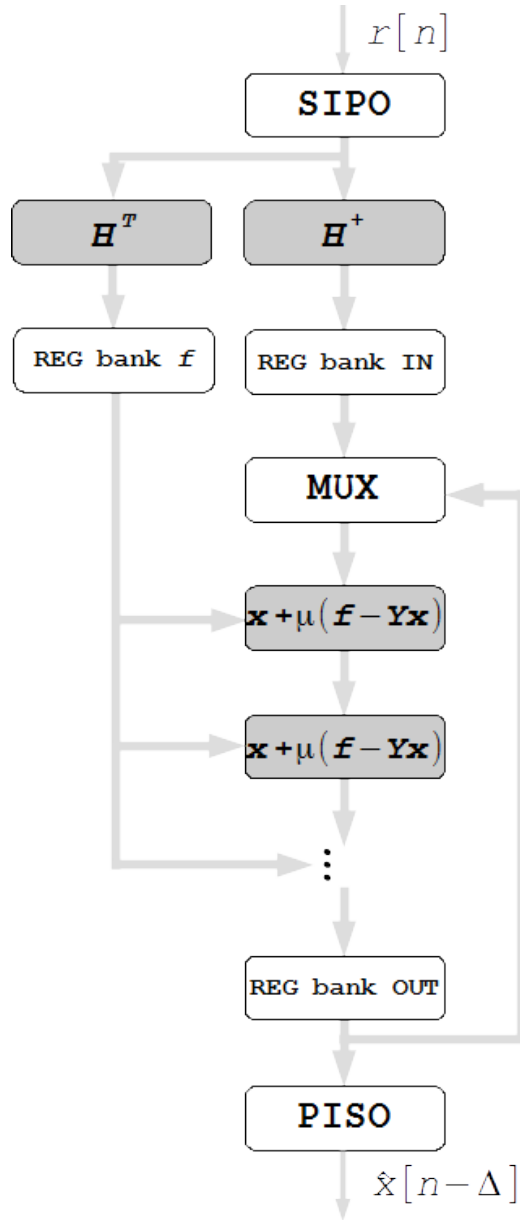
$r[n]$

SIPO

$\boldsymbol{H}^T$

$\boldsymbol{H}^+$

REG bank $\boldsymbol{f}$

REG bank IN

MUX

$\boldsymbol{x}+\mu(\boldsymbol{f}-\boldsymbol{Y}\boldsymbol{x})$

$\boldsymbol{x}+\mu(\boldsymbol{f}-\boldsymbol{Y}\boldsymbol{x})$

$\vdots$

REG bank OUT

PISO

$\hat{x}[n-\Delta]$